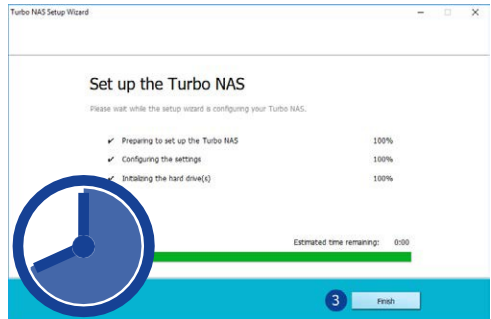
Turbo NAS Setup Wizard

Set up the Turbo NAS

Please wait while the setup wizard a configuring your Turbo NAS.

✔ Preparing to set up the Turbo NAS 100%

✔ Configuring the settings 100%

✔ Initializing the hard drive(s) 100%

Estimated time remaining: 0:00

3

Finish